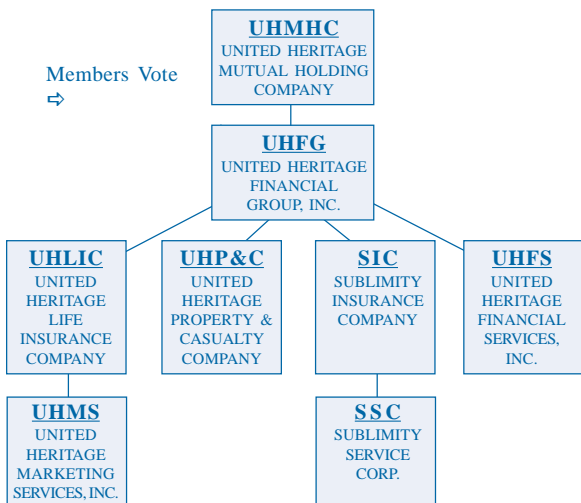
Members Vote
⇨

UHMHC
UNITED HERITAGE MUTUAL HOLDING COMPANY

UHFG
UNITED HERITAGE FINANCIAL GROUP, INC.

UHLIC
UNITED HERITAGE LIFE INSURANCE COMPANY

UHP&C
UNITED HERITAGE PROPERTY & CASUALTY COMPANY

SIC
SUBLIMITY INSURANCE COMPANY

UHFS
UNITED HERITAGE FINANCIAL SERVICES, INC.

UHMS
UNITED HERITAGE MARKETING SERVICES, INC.

SSC
SUBLIMITY SERVICE CORP.